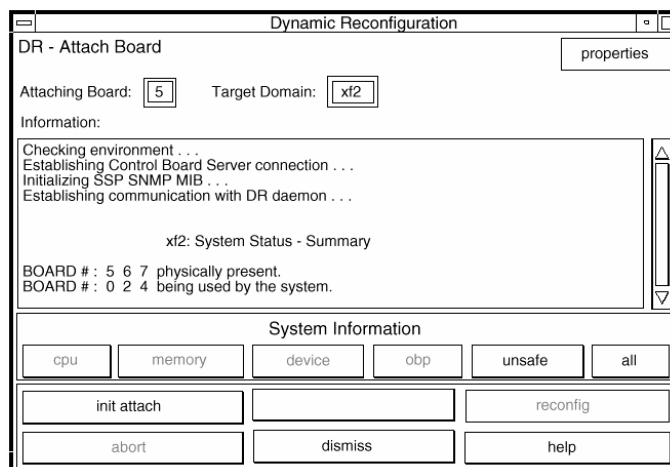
Dynamic Reconfiguration

DR - Attach Board

properties

Attaching Board: 5 Target Domain: xf2

Information:

Checking environment . . .
Establishing Control Board Server connection . . .
Initializing SSP SNMP MIB . . .
Establishing communication with DR daemon . . .

xf2: System Status - Summary

BOARD # : 5 6 7 physically present.
BOARD # : 0 2 4 being used by the system.

System Information

cpu memory device obp unsafe all

init attach reconfig

abort dismiss help